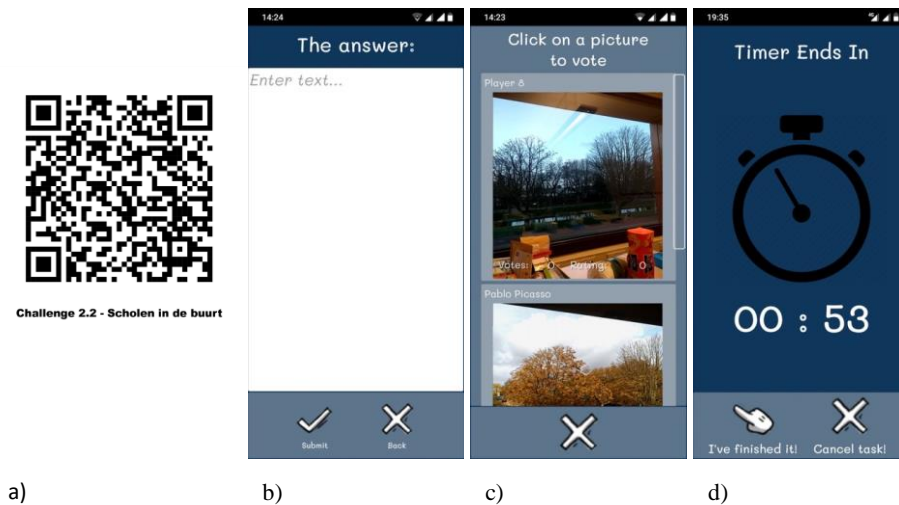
Challenge 2.2 - Scholen in de buurt

a)

14:24

The answer:

Enter text...

Submit

Back

b)

14:23

Click on a picture to vote

Player 8

Votes: 0 Rating: 0

Pablo Picasso

c)

19:35

Timer Ends In

00 : 53

I've finished it!

Cancel task!

d)